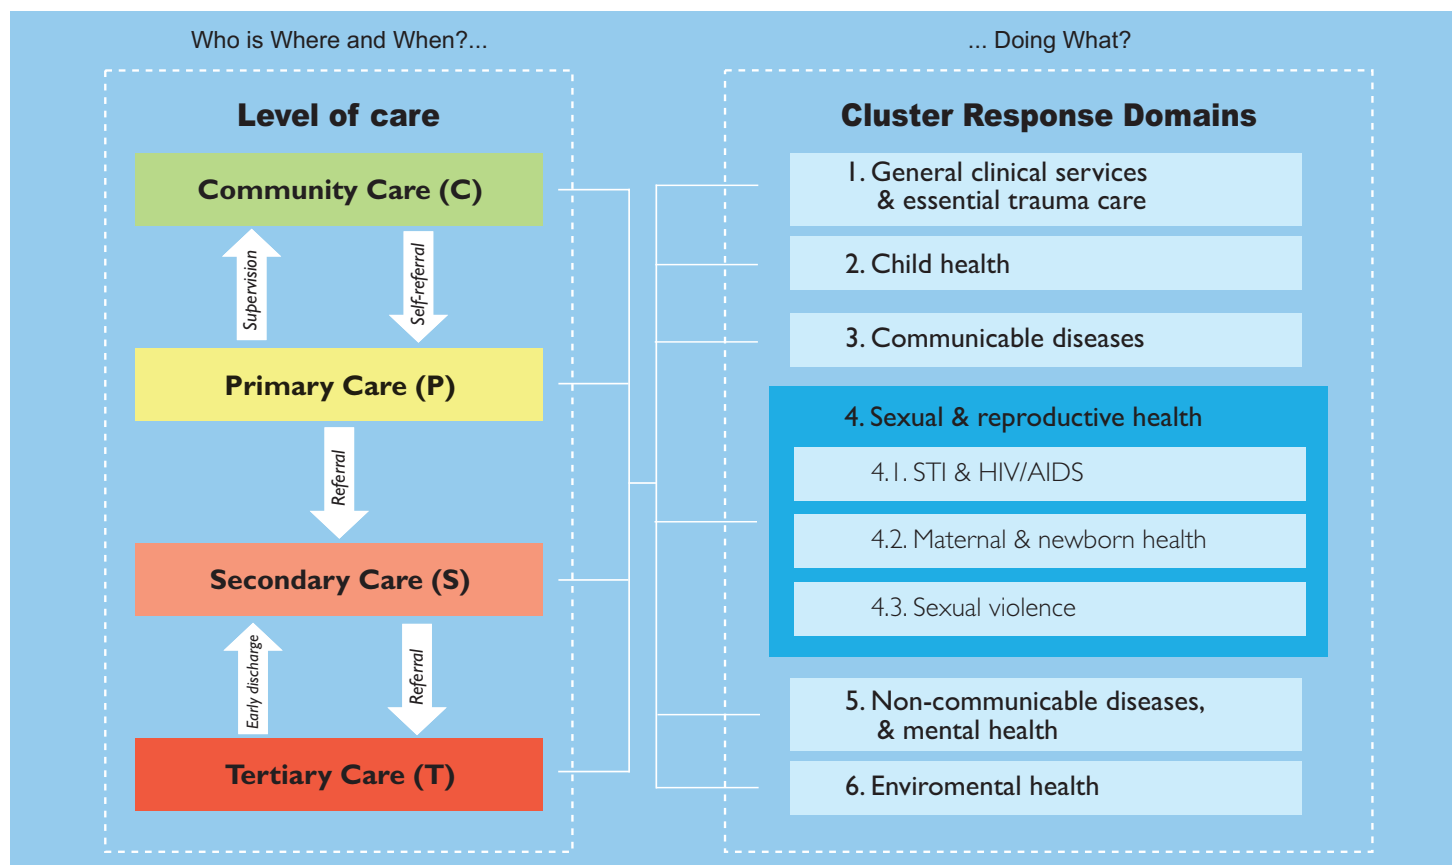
Who is Where and When?...

Level of care

Community Care (C)

Supervision

Self-referral

Primary Care (P)

Referral

Secondary Care (S)

Early discharge

Referral

Tertiary Care (T)

... Doing What?

Cluster Response Domains

1. General clinical services & essential trauma care

2. Child health

3. Communicable diseases

4. Sexual & reproductive health

4.1. STI & HIV/AIDS

4.2. Maternal & newborn health

4.3. Sexual violence

5. Non-communicable diseases, & mental health

6. Enviromental health